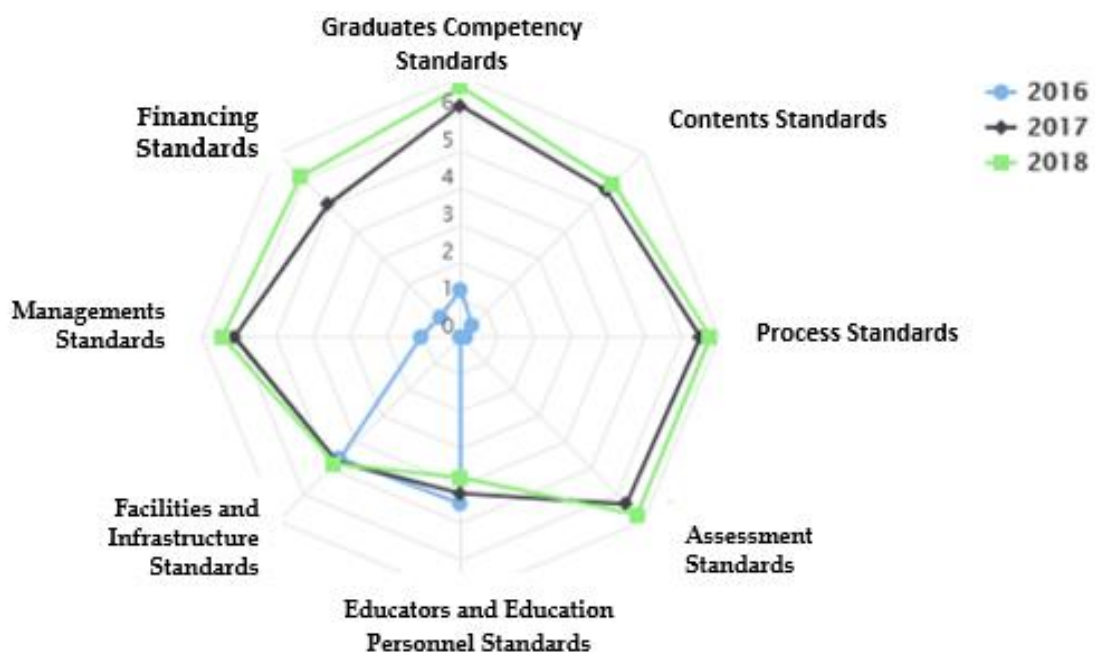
Graduates Competency Standards

Contents Standards

Process Standards

Assessment Standards

Educators and Education Personnel Standards

Facilities and Infrastructure Standards

Managements Standards

Financing Standards

6
5
4
3
2
1
0

2016
2017
2018